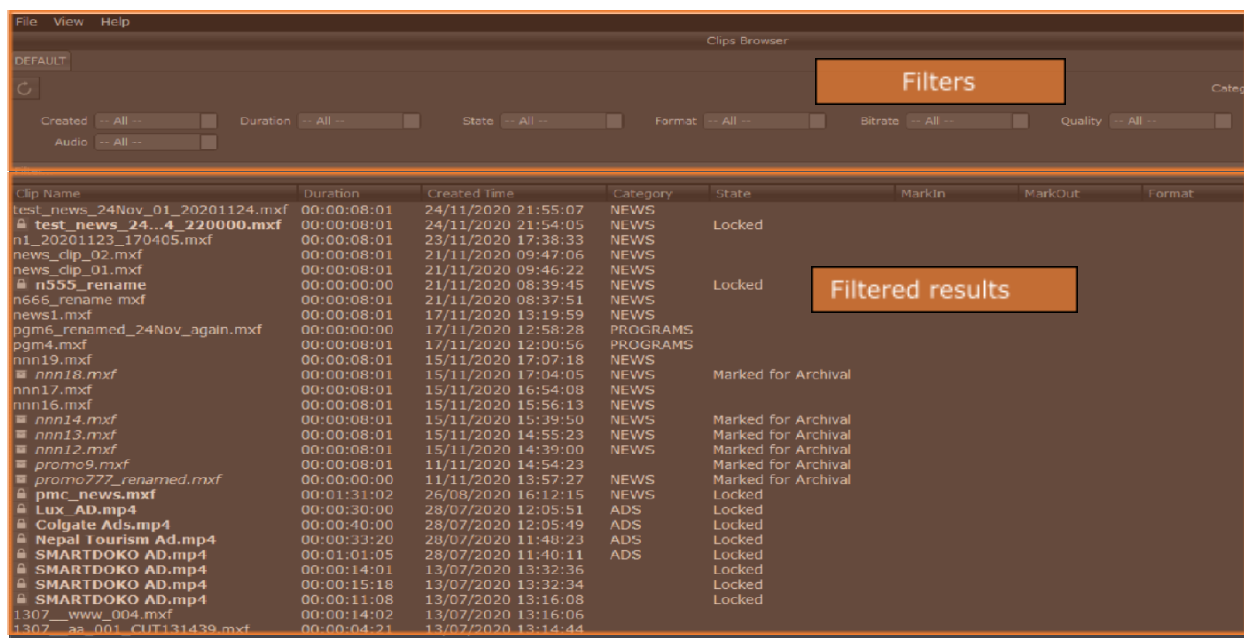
File View Help

Clips Browser

DEFAULT

Filters

Categ

Created -- All -- Duration -- All -- State -- All -- Format -- All -- Bitrate -- All -- Quality -- All --
Audio -- All --

| Clip Name | Duration | Created Time | Category | State | MarkIn | MarkOut | Format |
|---|---|---|---|---|---|---|---|
| test_news_24Nov_01_20201124.mxf | 00:00:08:01 | 24/11/2020 21:55:07 | NEWS | | | | |
| test_news_24...4_220000.mxf | 00:00:08:01 | 24/11/2020 21:54:05 | NEWS | Locked | | | |
| n1_20201123_170405.mxf | 00:00:08:01 | 23/11/2020 17:38:33 | NEWS | | | | |
| news_clip_02.mxf | 00:00:08:01 | 21/11/2020 09:47:06 | NEWS | | | | |
| news_clip_01.mxf | 00:00:08:01 | 21/11/2020 09:46:22 | NEWS | | | | |
| n555_rename | 00:00:00:00 | 21/11/2020 08:39:45 | NEWS | Locked | | | |
| n666_rename mxf | 00:00:08:01 | 21/11/2020 08:37:51 | NEWS | | | | |
| news1.mxf | 00:00:08:01 | 17/11/2020 13:19:59 | NEWS | | | | |
| pgm6_renamed_24Nov_again.mxf | 00:00:00:00 | 17/11/2020 12:58:28 | PROGRAMS | | | | |
| pgm4.mxf | 00:00:08:01 | 17/11/2020 12:00:56 | PROGRAMS | | | | |
| nnn19.mxf | 00:00:08:01 | 15/11/2020 17:07:18 | NEWS | | | | |
| nnn18.mxf | 00:00:08:01 | 15/11/2020 17:04:05 | NEWS | Marked for Archival | | | |
| nnn17.mxf | 00:00:08:01 | 15/11/2020 16:54:08 | NEWS | | | | |
| nnn16.mxf | 00:00:08:01 | 15/11/2020 15:56:13 | NEWS | | | | |
| nnn14.mxf | 00:00:08:01 | 15/11/2020 15:39:50 | NEWS | Marked for Archival | | | |
| nnn13.mxf | 00:00:08:01 | 15/11/2020 14:55:23 | NEWS | Marked for Archival | | | |
| nnn12.mxf | 00:00:08:01 | 15/11/2020 14:39:00 | NEWS | Marked for Archival | | | |
| promo9.mxf | 00:00:08:01 | 11/11/2020 14:54:23 | | Marked for Archival | | | |
| promo777_renamed.mxf | 00:00:00:00 | 11/11/2020 13:57:27 | NEWS | Marked for Archival | | | |
| pmc_news.mxf | 00:01:31:02 | 26/08/2020 16:12:15 | NEWS | Locked | | | |
| Lux_AD.mp4 | 00:00:30:00 | 28/07/2020 12:05:51 | ADS | Locked | | | |
| Colgate Ads.mp4 | 00:00:40:00 | 28/07/2020 12:05:49 | ADS | Locked | | | |
| Nepal Tourism Ad.mp4 | 00:00:33:20 | 28/07/2020 11:48:23 | ADS | Locked | | | |
| SMARTDOKO AD.mp4 | 00:01:01:05 | 28/07/2020 11:40:11 | ADS | Locked | | | |
| SMARTDOKO AD.mp4 | 00:00:14:01 | 13/07/2020 13:32:36 | | Locked | | | |
| SMARTDOKO AD.mp4 | 00:00:15:18 | 13/07/2020 13:32:34 | | Locked | | | |
| SMARTDOKO AD.mp4 | 00:00:11:08 | 13/07/2020 13:16:08 | | Locked | | | |
| 1307__www_004.mxf | 00:00:14:02 | 13/07/2020 13:16:06 | | | | | |
| 1307__aa_001_CUT131439.mxf | 00:00:04:21 | 13/07/2020 13:14:44 | | | | | |

Filtered results